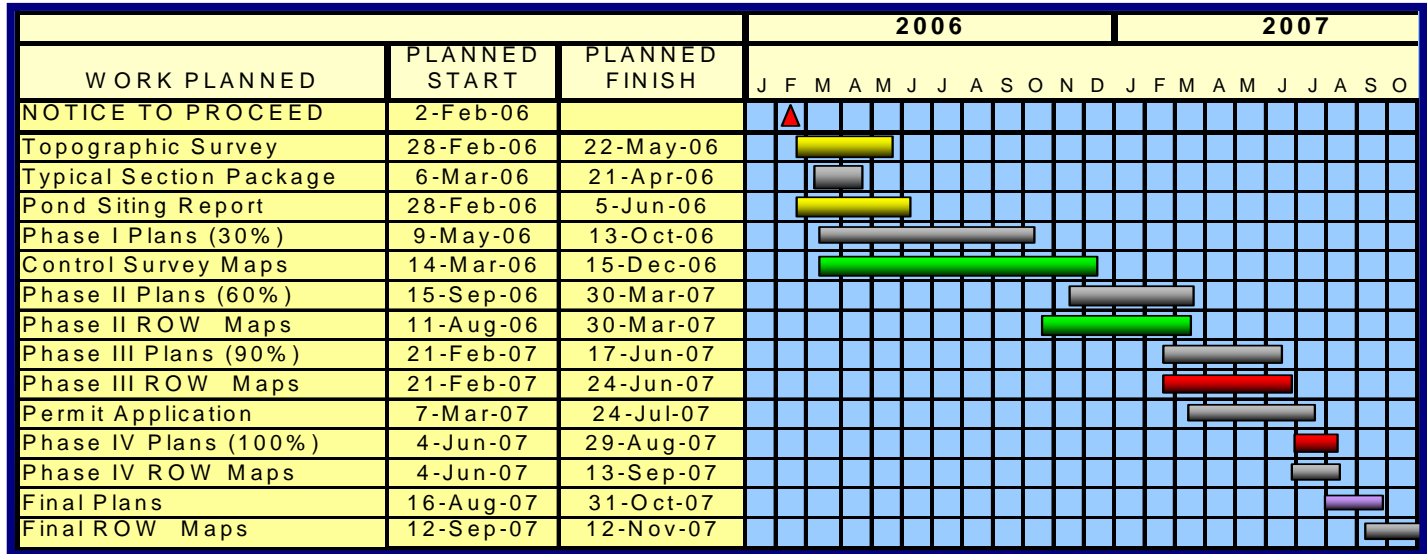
| WORK PLANNED | PLANNED START | PLANNED FINISH | 2006: J F M A M J J A S O N D | 2007: J F M A M J J A S O |
|---|---|---|---|---|
| NOTICE TO PROCEED | 2-Feb-06 | | | |
| Topographic Survey | 28-Feb-06 | 22-May-06 | | |
| Typical Section Package | 6-Mar-06 | 21-Apr-06 | | |
| Pond Siting Report | 28-Feb-06 | 5-Jun-06 | | |
| Phase I Plans (30%) | 9-May-06 | 13-Oct-06 | | |
| Control Survey Maps | 14-Mar-06 | 15-Dec-06 | | |
| Phase II Plans (60%) | 15-Sep-06 | 30-Mar-07 | | |
| Phase II ROW Maps | 11-Aug-06 | 30-Mar-07 | | |
| Phase III Plans (90%) | 21-Feb-07 | 17-Jun-07 | | |
| Phase III ROW Maps | 21-Feb-07 | 24-Jun-07 | | |
| Permit Application | 7-Mar-07 | 24-Jul-07 | | |
| Phase IV Plans (100%) | 4-Jun-07 | 29-Aug-07 | | |
| Phase IV ROW Maps | 4-Jun-07 | 13-Sep-07 | | |
| Final Plans | 16-Aug-07 | 31-Oct-07 | | |
| Final ROW Maps | 12-Sep-07 | 12-Nov-07 | | |